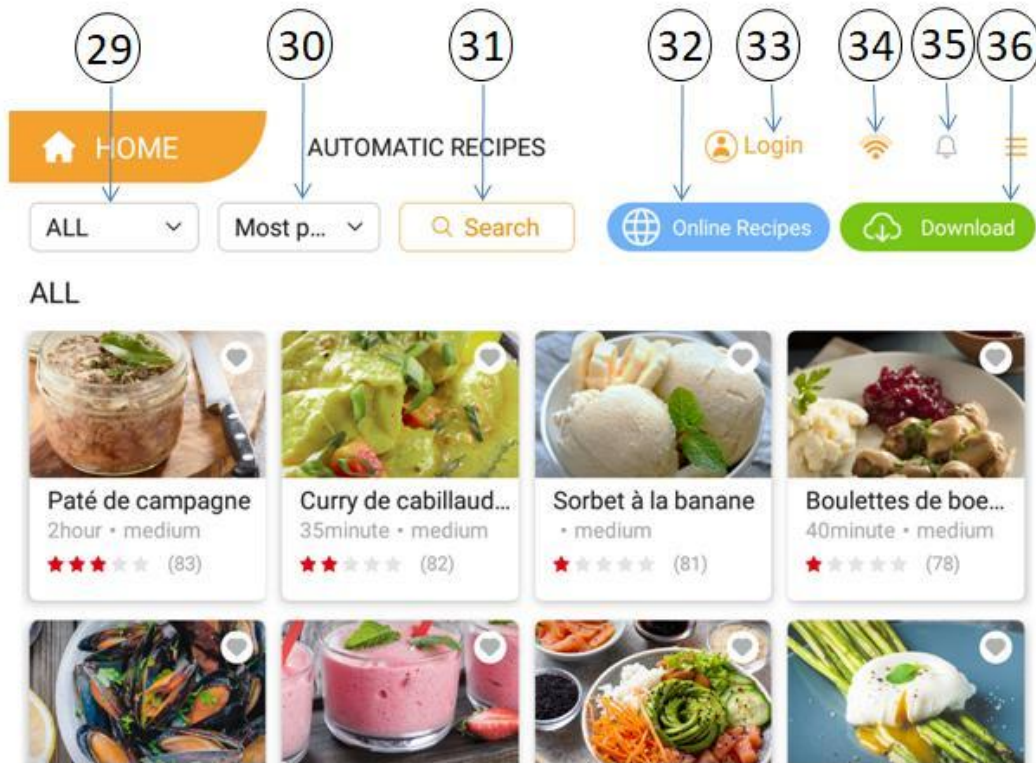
29 30 31 32 33 34 35 36

HOME

AUTOMATIC RECIPES

Login

ALL

Most p...

Search

Online Recipes

Download

ALL

Paté de campagne
2hour • medium
(83)

Curry de cabillaud...
35minute • medium
(82)

Sorbet à la banane
• medium
(81)

Boulettes de boe...
40minute • medium
(78)